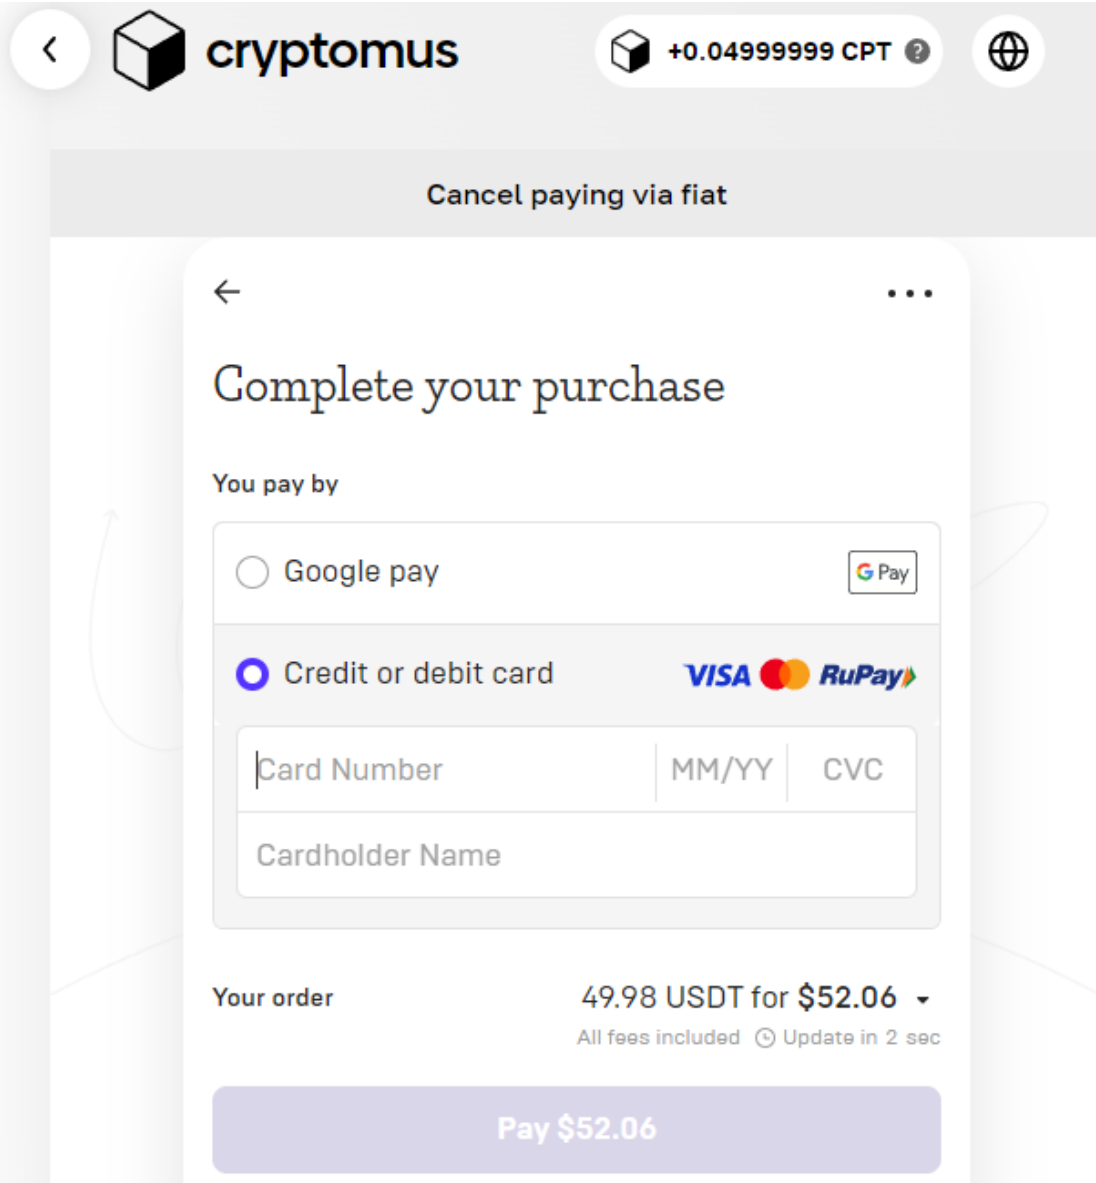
cryptomus

+0.04999999 CPT

Cancel paying via fiat

Complete your purchase

You pay by

Google pay

G Pay

Credit or debit card

VISA RuPay

Card Number

MM/YY

CVC

Cardholder Name

Your order

49.98 USDT for $52.06

All fees included

Update in 2 sec

Pay $52.06